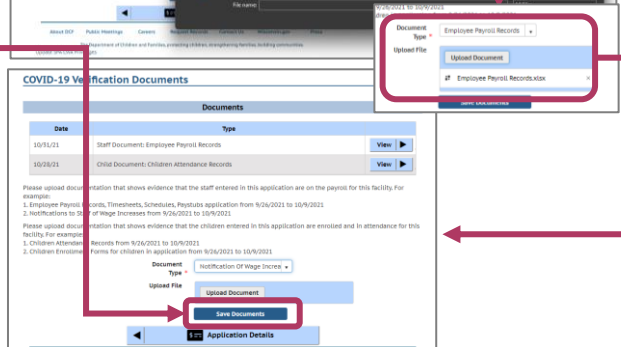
File name:

About DCF | Public Meetings | Careers | Request Records | Contact Us | Whooneedsyou | Press

Department of Children and Families, protecting children, strengthening families, building communities

9/26/2021 to 10/9/2021

Document Type * Employee Payroll Records

Upload File

Upload Document

Employee Payroll Records.xlsx

Save Documents

COVID-19 Verification Documents

Documents

| Date | Type | |
|---|---|---|
| 10/01/21 | Staff Document: Employee Payroll Records | View |
| 10/28/21 | Child Document: Children Attendance Records | View |

Please upload documentation that shows evidence that the staff entered in this application are on the payroll for this facility. For example:
1. Employee Payroll Records, Timesheets, Schedules, Paystubs application from 9/26/2021 to 10/9/2021
2. Notifications to Staff of Wage Increases from 9/26/2021 to 10/9/2021

Please upload documentation that shows evidence that the children entered in this application are enrolled and in attendance for this facility. For example:
1. Children Attendance Records from 9/26/2021 to 10/9/2021
2. Children Enrollment Forms for children in application from 9/26/2021 to 10/9/2021

Document Type * Notification Of Wage Increa

Upload File

Upload Document

Save Documents

Application Details